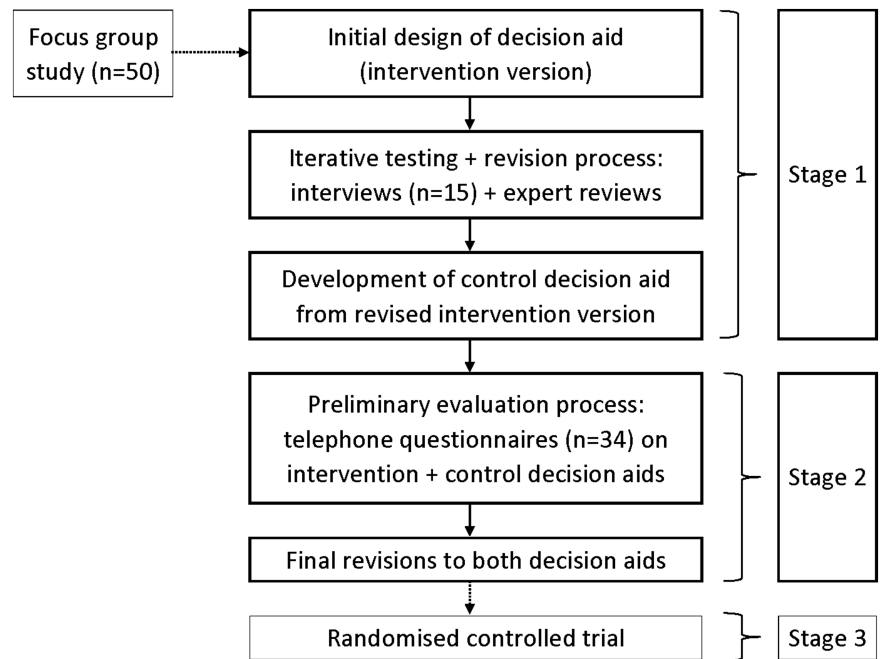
Focus group study (n=50)

Initial design of decision aid (intervention version)

Iterative testing + revision process: interviews (n=15) + expert reviews

Development of control decision aid from revised intervention version

Stage 1

Preliminary evaluation process: telephone questionnaires (n=34) on intervention + control decision aids

Final revisions to both decision aids

Stage 2

Randomised controlled trial

Stage 3